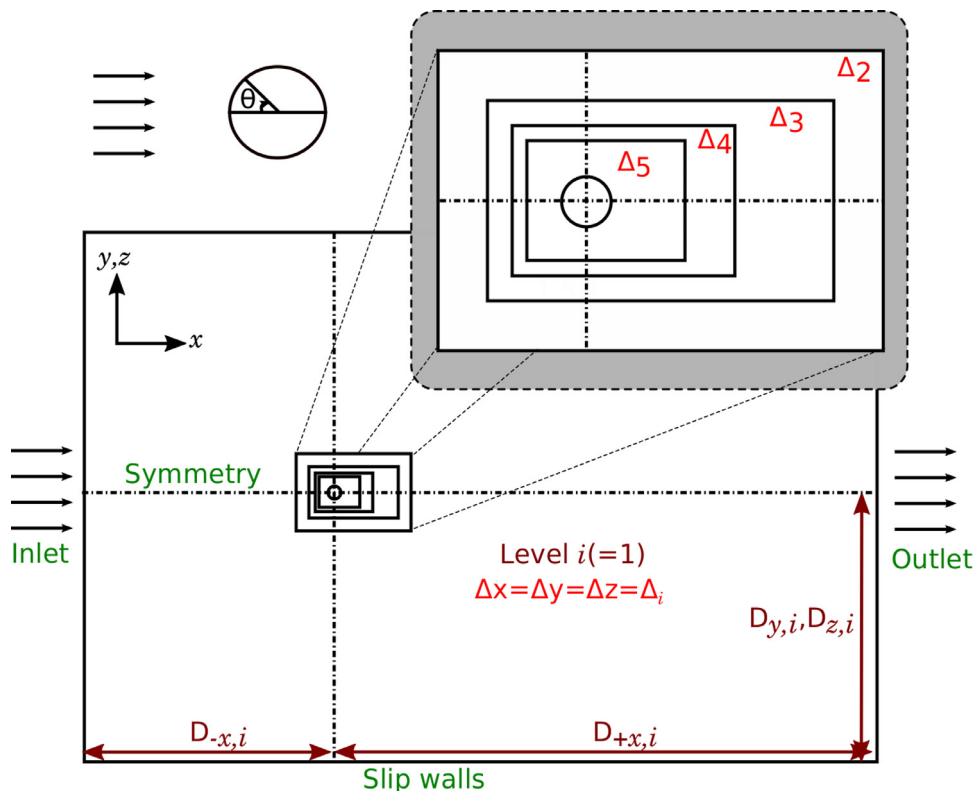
$\theta$

$\Delta_2$

$\Delta_3$

$\Delta_4$

$\Delta_5$

$y,z$

$x$

Symmetry

Inlet

Outlet

Level $i(=1)$
$\Delta x=\Delta y=\Delta z=\Delta_i$

$D_{y,i}, D_{z,i}$

$D_{-x,i}$

$D_{+x,i}$

Slip walls